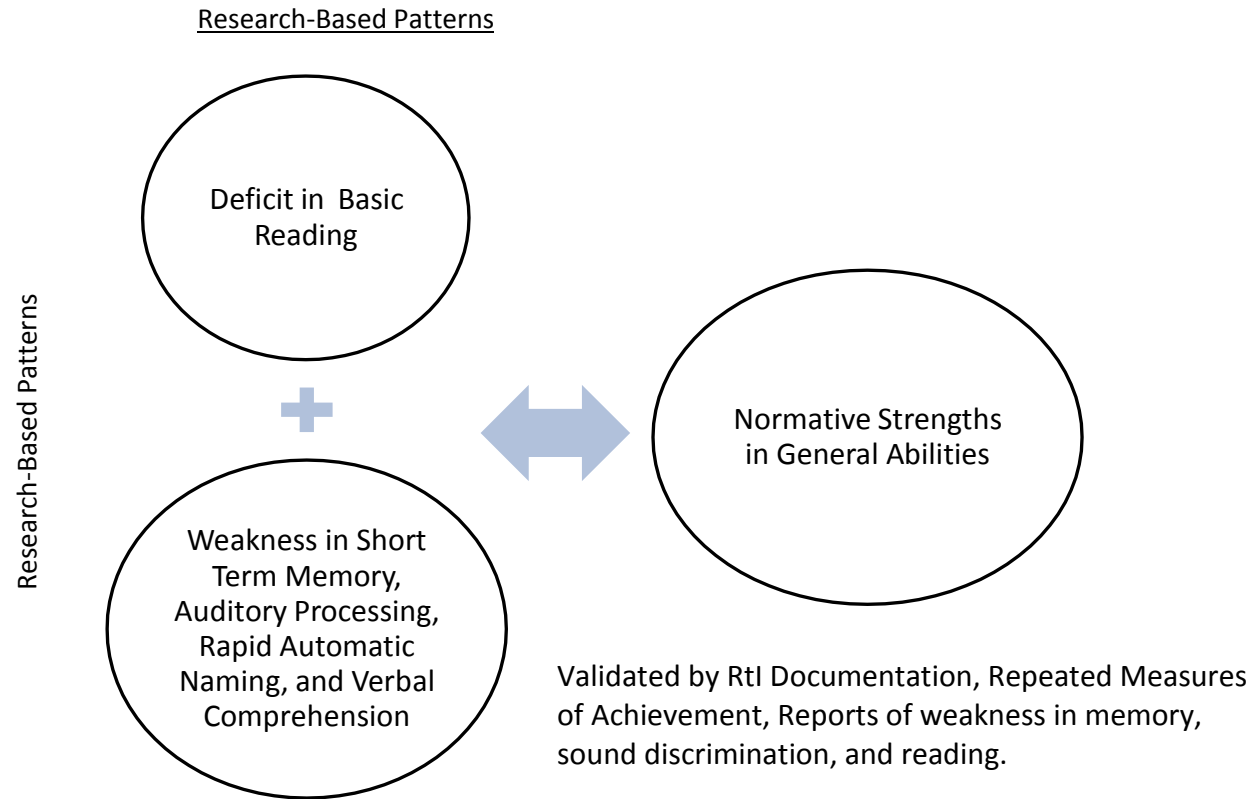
Research-Based Patterns

Research-Based Patterns

Deficit in Basic Reading

Weakness in Short Term Memory, Auditory Processing, Rapid Automatic Naming, and Verbal Comprehension

Normative Strengths in General Abilities

Validated by RtI Documentation, Repeated Measures of Achievement, Reports of weakness in memory, sound discrimination, and reading.